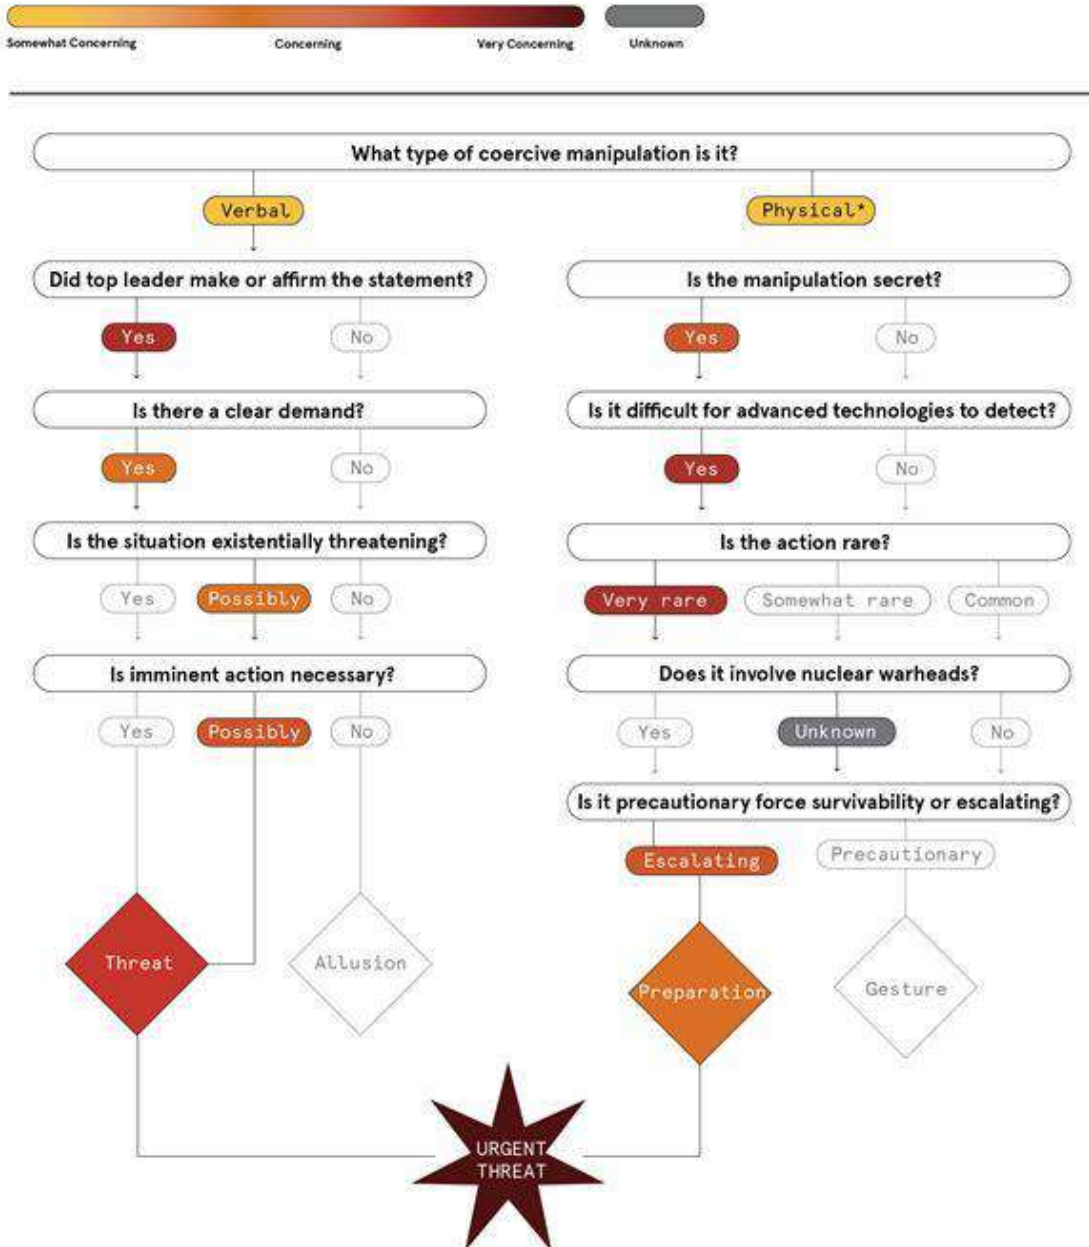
Somewhat Concerning
Concerning
Very Concerning
Unknown

What type of coercive manipulation is it?

Verbal

Did top leader make or affirm the statement?
Yes
No

Is there a clear demand?
Yes
No

Is the situation existentially threatening?
Yes
Possibly
No

Is imminent action necessary?
Yes
Possibly
No

Threat
Allusion

Physical*

Is the manipulation secret?
Yes
No

Is it difficult for advanced technologies to detect?
Yes
No

Is the action rare?
Very rare
Somewhat rare
Common

Does it involve nuclear warheads?
Yes
Unknown
No

Is it precautionary force survivability or escalating?
Escalating
Precautionary

Preparation
Gesture

URGENT THREAT